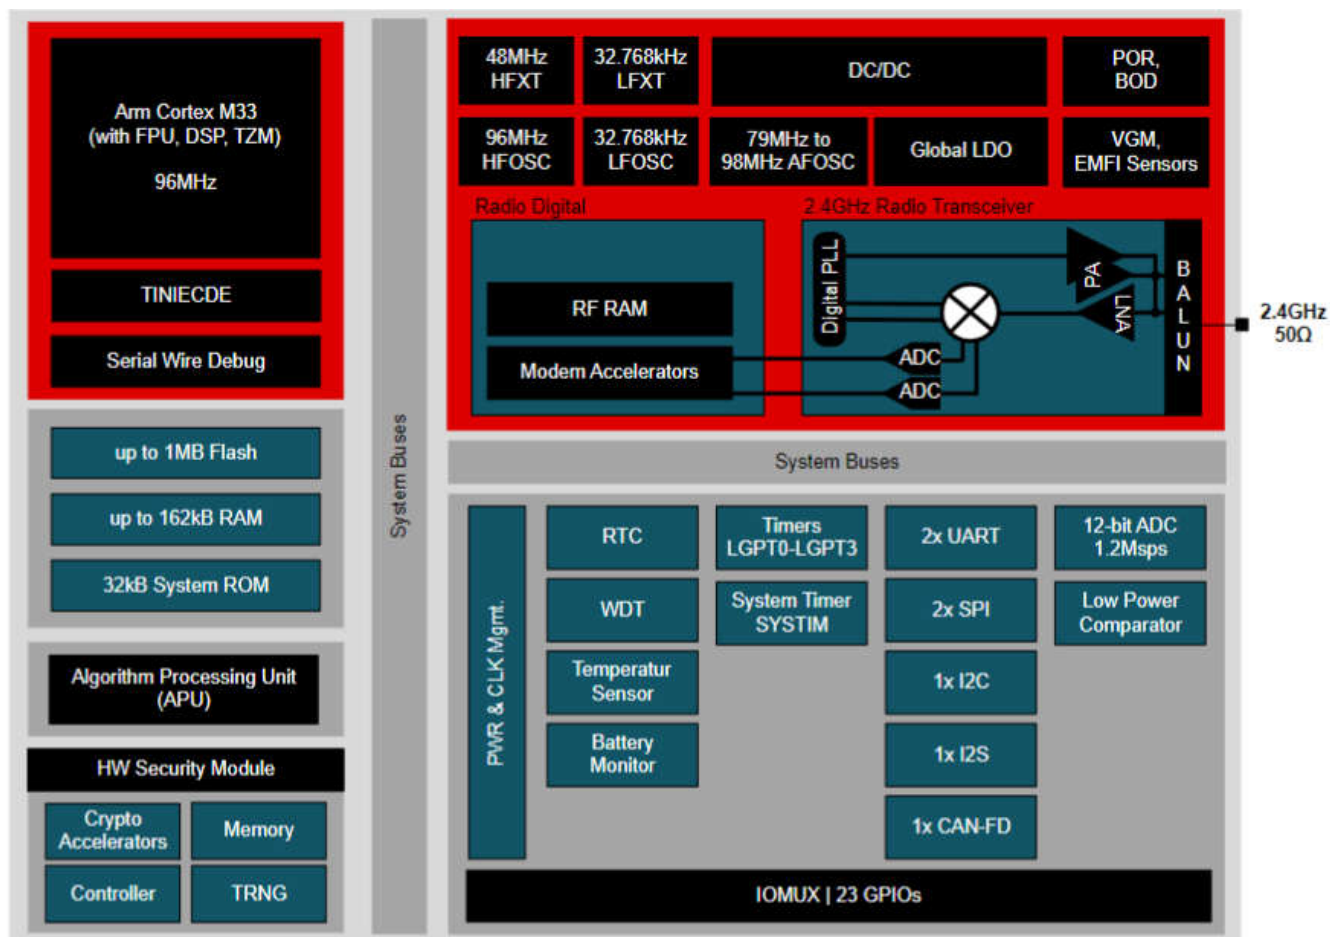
Arm Cortex M33
(with FPU, DSP, TZM)

96MHz

TINIECDE

Serial Wire Debug

up to 1MB Flash

up to 162kB RAM

32kB System ROM

Algorithm Processing Unit
(APU)

HW Security Module

Crypto Accelerators

Memory

Controller

TRNG

System Buses

48MHz
HFXT

32.768kHz
LFXT

DC/DC

POR,
BOD

96MHz
HFOSC

32.768kHz
LFOSC

79MHz to
98MHz AFOSC

Global LDO

VGM,
EMFI Sensors

Radio Digital

RF RAM

Modem Accelerators

2.4GHz Radio Transceiver

Digital PLL

PA

LNA

ADC

ADC

BALUN

2.4GHz
50Ω

System Buses

PWR & CLK Mgmt.

RTC

Timers
LGPT0-LGPT3

2x UART

12-bit ADC
1.2Msps

WDT

System Timer
SYSTIM

2x SPI

Low Power
Comparator

Temperatur
Sensor

1x I2C

Battery
Monitor

1x I2S

1x CAN-FD

IOMUX | 23 GPIOs